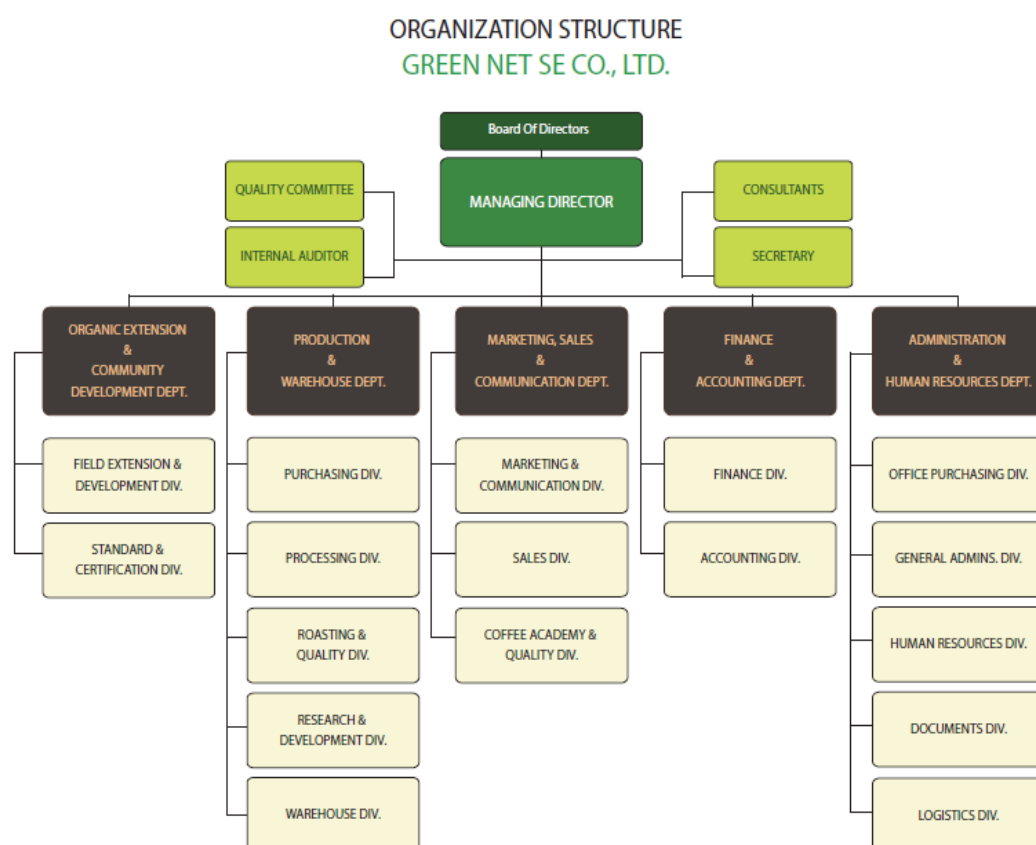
ORGANIZATION STRUCTURE
GREEN NET SE CO., LTD.

Board Of Directors

MANAGING DIRECTOR

QUALITY COMMITTEE

INTERNAL AUDITOR

CONSULTANTS

SECRETARY

ORGANIC EXTENSION & COMMUNITY DEVELOPMENT DEPT.

FIELD EXTENSION & DEVELOPMENT DIV.

STANDARD & CERTIFICATION DIV.

PRODUCTION & WAREHOUSE DEPT.

PURCHASING DIV.

PROCESSING DIV.

ROASTING & QUALITY DIV.

RESEARCH & DEVELOPMENT DIV.

WAREHOUSE DIV.

MARKETING, SALES & COMMUNICATION DEPT.

MARKETING & COMMUNICATION DIV.

SALES DIV.

COFFEE ACADEMY & QUALITY DIV.

FINANCE & ACCOUNTING DEPT.

FINANCE DIV.

ACCOUNTING DIV.

ADMINISTRATION & HUMAN RESOURCES DEPT.

OFFICE PURCHASING DIV.

GENERAL ADMINS. DIV.

HUMAN RESOURCES DIV.

DOCUMENTS DIV.

LOGISTICS DIV.